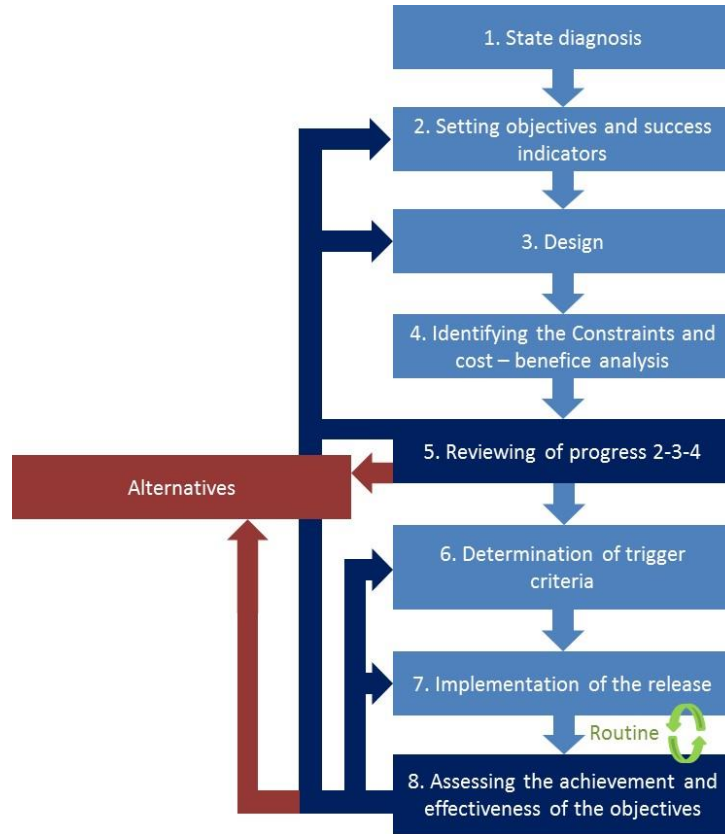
1. State diagnosis

2. Setting objectives and success indicators

3. Design

4. Identifying the Constraints and cost – benefice analysis

5. Reviewing of progress 2-3-4

Alternatives

6. Determination of trigger criteria

7. Implementation of the release

Routine

8. Assessing the achievement and effectiveness of the objectives